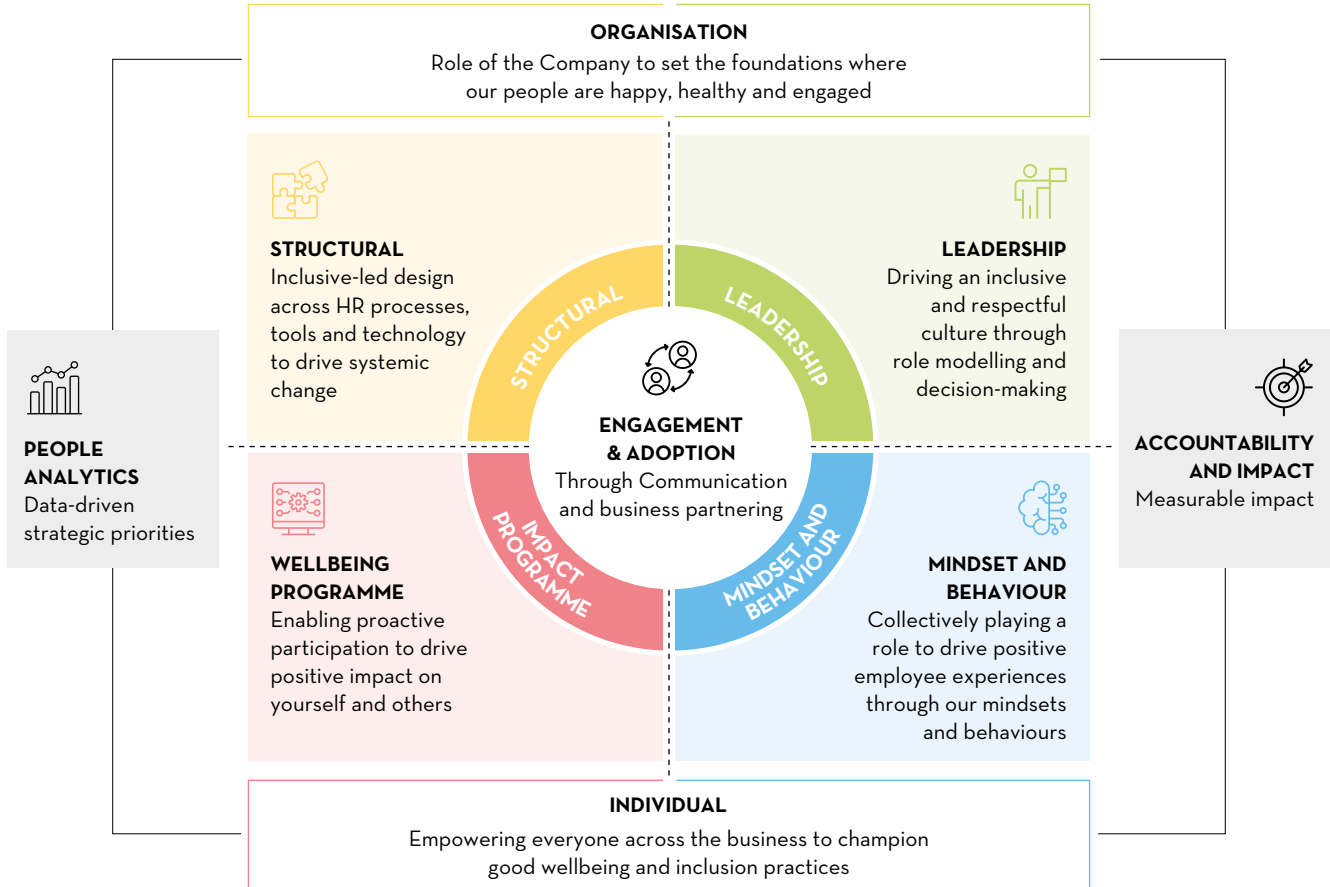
ORGANISATION
Role of the Company to set the foundations where our people are happy, healthy and engaged

STRUCTURAL
Inclusive-led design across HR processes, tools and technology to drive systemic change

LEADERSHIP
Driving an inclusive and respectful culture through role modelling and decision-making

PEOPLE ANALYTICS
Data-driven strategic priorities

STRUCTURAL

LEADERSHIP

ENGAGEMENT & ADOPTION
Through Communication and business partnering

IMPACT PROGRAMME

MINDSET AND BEHAVIOUR

ACCOUNTABILITY AND IMPACT
Measurable impact

WELLBEING PROGRAMME
Enabling proactive participation to drive positive impact on yourself and others

MINDSET AND BEHAVIOUR
Collectively playing a role to drive positive employee experiences through our mindsets and behaviours

INDIVIDUAL
Empowering everyone across the business to champion good wellbeing and inclusion practices